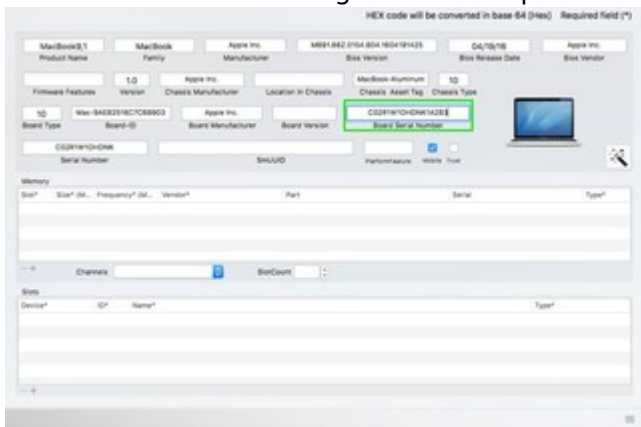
HEX code will be converted in base 64 (Hex) Required field (*)

MacBook9,1
Product Name

MacBook
Family

Apple Inc.
Manufacturer

MB91.88Z.0154.B04.1604191425
Bios Version

04/19/16
Bios Release Date

Apple Inc.
Bios Vendor

Firmware Features

1.0
Version

Apple Inc.
Chassis Manufacturer

Location In Chassis

MacBook-Aluminum
Chassis Asset Tag

10
Chassis Type

10
Board Type

Mac-9AE82516C7C6B903
Board-ID

Apple Inc.
Board Manufacturer

Board Version

C02RYW1OHDNK1A28
Board Serial Number

C02RYW1OHDNK
Serial Number

SmUUID

PlatformFeature

Mobile

Trust

Memory

Slot*

Size* (M...

Frequency* (M...

Vendor*

Part

Serial

Type*

Channels

SlotCount

Slots

Device*

ID*

Name*

Type*